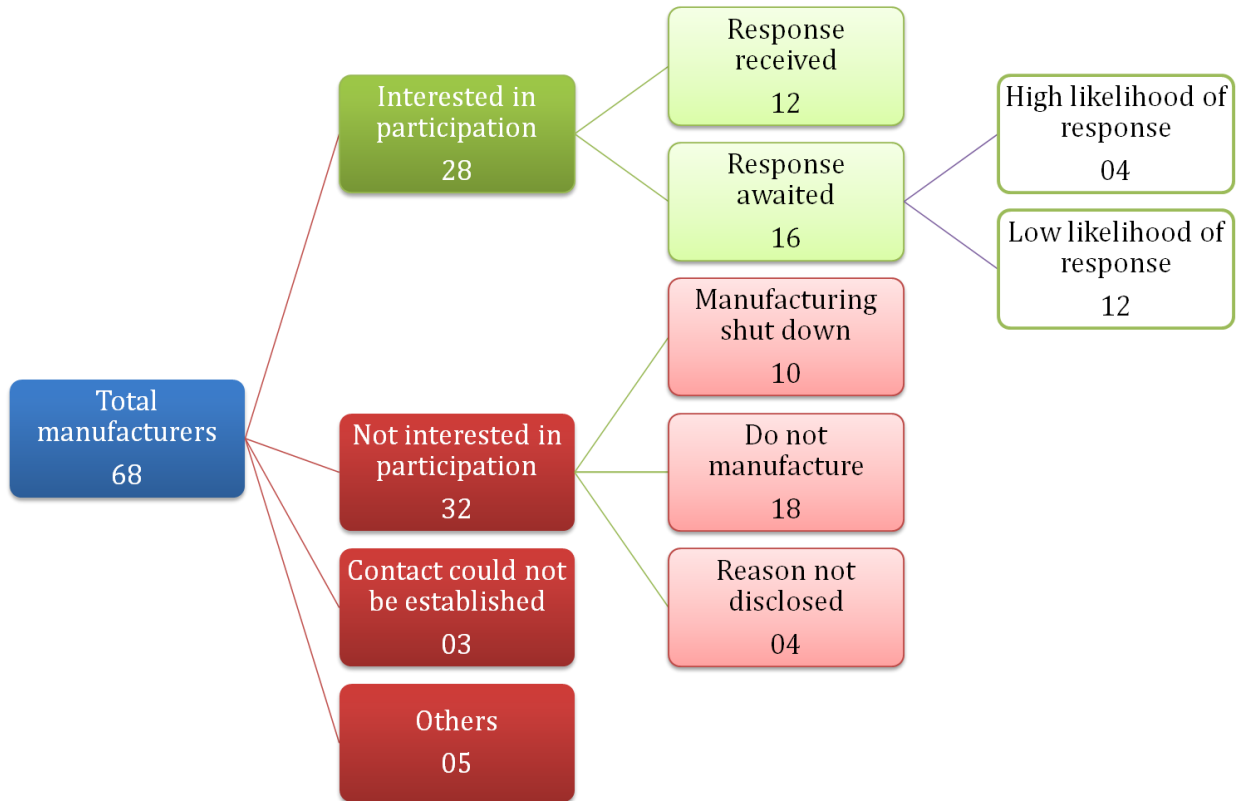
Total manufacturers
68

Interested in participation
28

Response received
12

Response awaited
16

High likelihood of response
04

Low likelihood of response
12

Not interested in participation
32

Manufacturing shut down
10

Do not manufacture
18

Reason not disclosed
04

Contact could not be established
03

Others
05